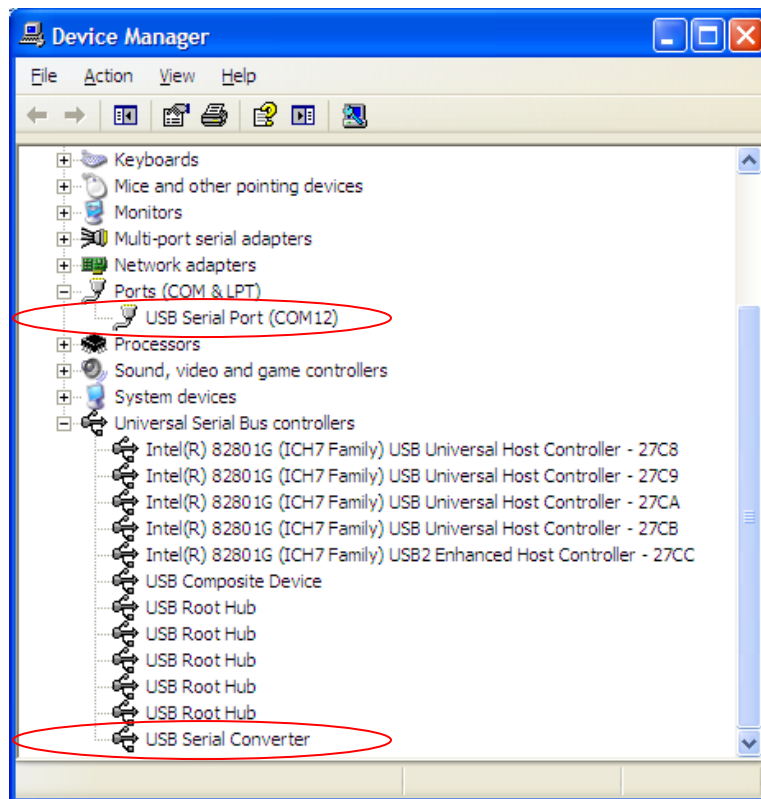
Device Manager

File Action View Help

Keyboards
Mice and other pointing devices
Monitors
Multi-port serial adapters
Network adapters
Ports (COM & LPT)
USB Serial Port (COM12)
Processors
Sound, video and game controllers
System devices
Universal Serial Bus controllers
Intel(R) 82801G (ICH7 Family) USB Universal Host Controller - 27C8
Intel(R) 82801G (ICH7 Family) USB Universal Host Controller - 27C9
Intel(R) 82801G (ICH7 Family) USB Universal Host Controller - 27CA
Intel(R) 82801G (ICH7 Family) USB Universal Host Controller - 27CB
Intel(R) 82801G (ICH7 Family) USB2 Enhanced Host Controller - 27CC
USB Composite Device
USB Root Hub
USB Root Hub
USB Root Hub
USB Root Hub
USB Root Hub
USB Serial Converter